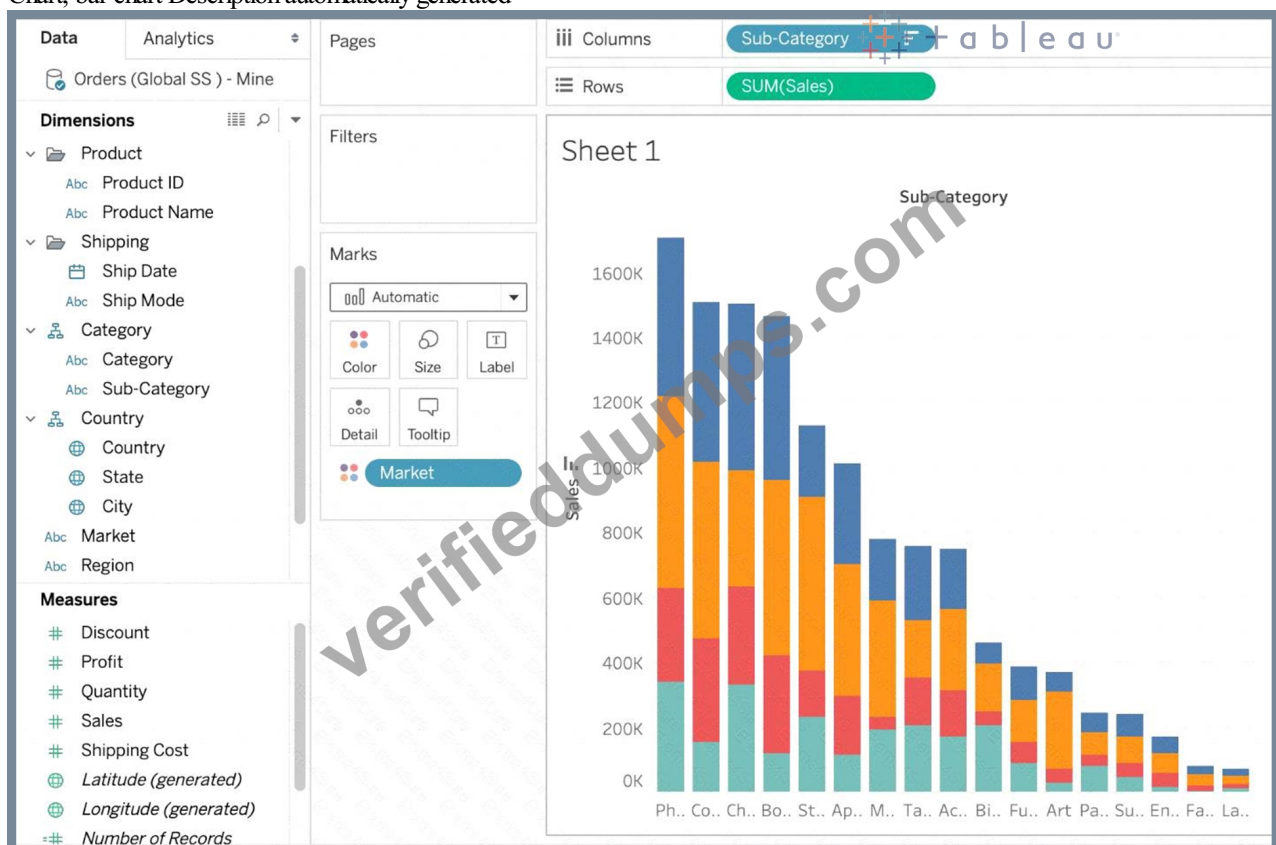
Chart, bar chart Description automatically generated

Data | Analytics

Orders (Global SS ) - Mine

Dimensions

Product
Abc Product ID
Abc Product Name
Shipping
Ship Date
Abc Ship Mode
Category
Abc Category
Abc Sub-Category
Country
Country
State
City
Abc Market
Abc Region

Measures

Discount
Profit
Quantity
Sales
Shipping Cost
Latitude (generated)
Longitude (generated)
Number of Records

Pages

Filters

Marks

Automatic

Color | Size | Label
Detail | Tooltip

Market

Columns | Sub-Category

Rows | SUM(Sales)

tableau

Sheet 1

Sub-Category

Sales

1600K
1400K
1200K
1000K
800K
600K
400K
200K
0K

Ph.. Co.. Ch.. Bo.. St.. Ap.. M.. Ta.. Ac.. Bi.. Fu.. Art Pa.. Su.. En.. Fa.. La..

verifieddumps.com